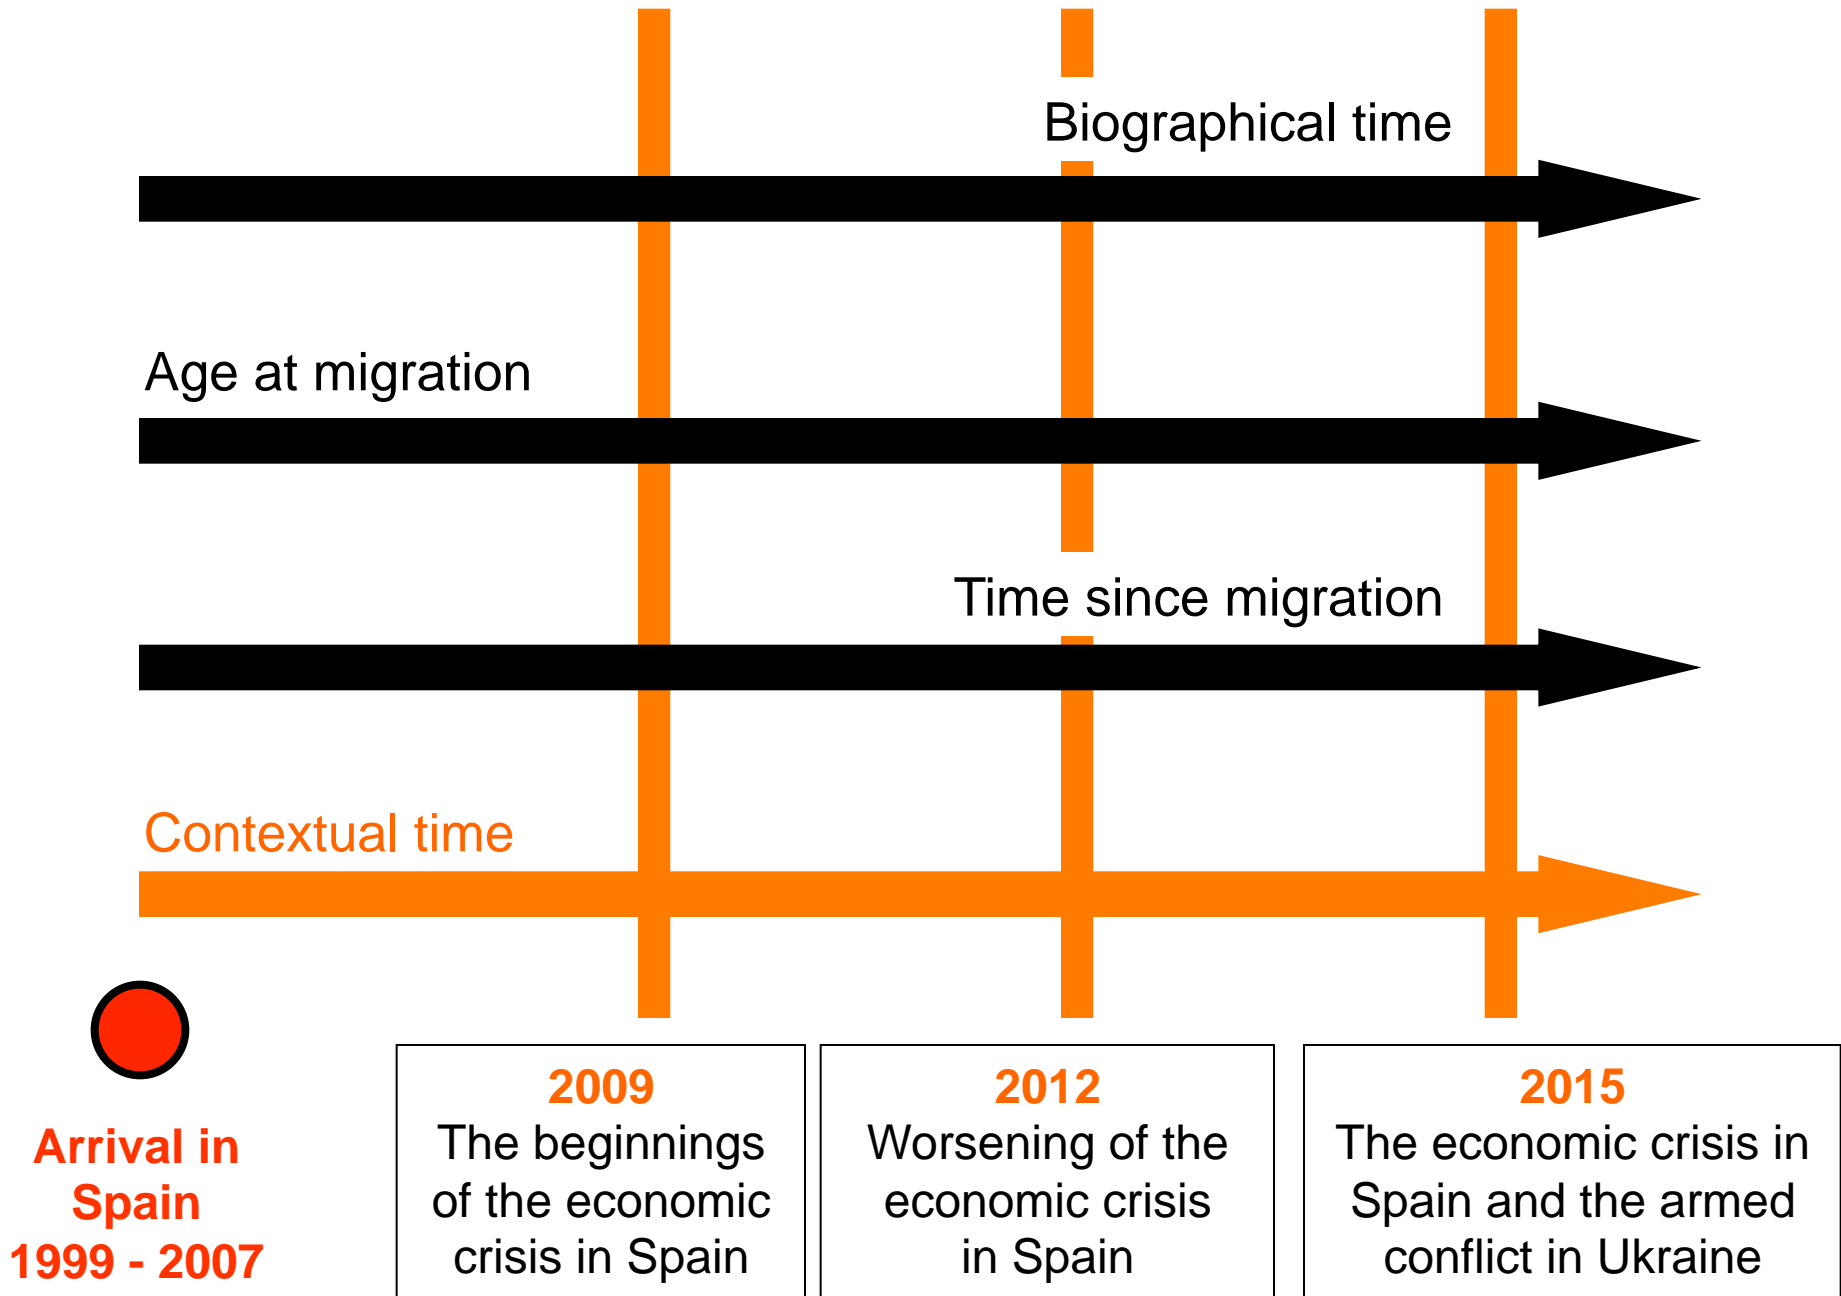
Biographical time

Age at migration

Time since migration

Contextual time

Arrival in Spain 1999 - 2007

2009
The beginnings of the economic crisis in Spain

2012
Worsening of the economic crisis in Spain

2015
The economic crisis in Spain and the armed conflict in Ukraine